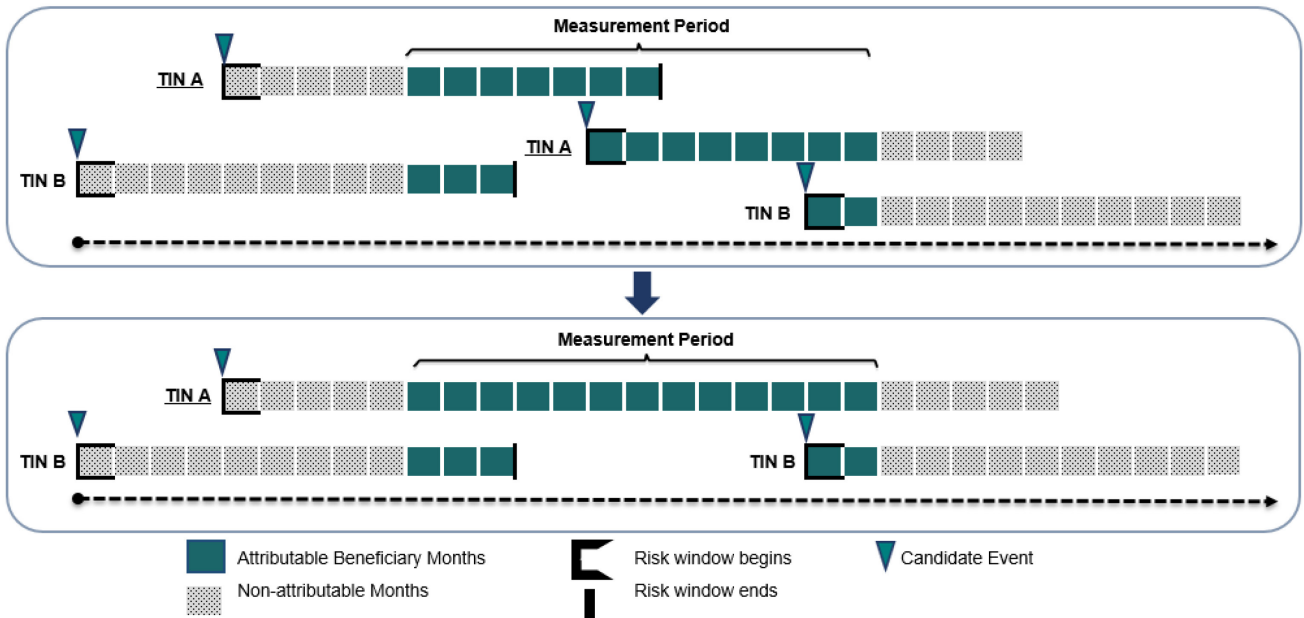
Measurement Period

TIN A

TIN A

TIN B

TIN B

Measurement Period

TIN A

TIN B

TIN B

Attributable Beneficiary Months

Non-attributable Months

Risk window begins

Risk window ends

Candidate Event